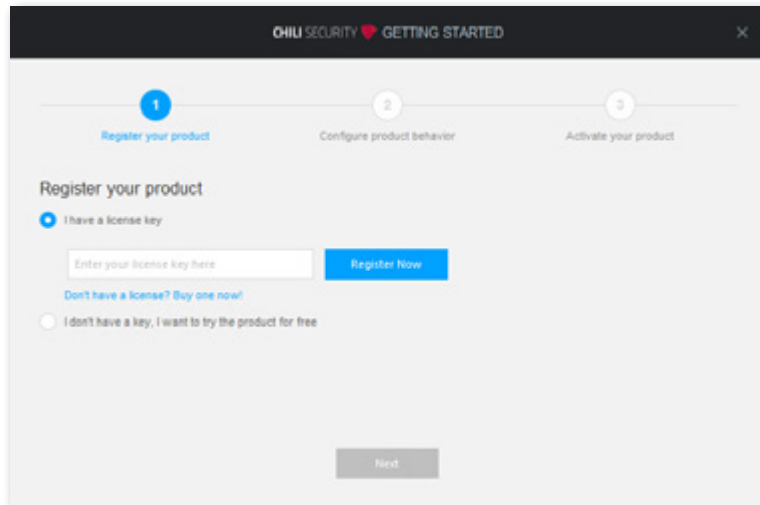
CHILI SECURITY GETTING STARTED ×

1
Register your product

2
Configure product behavior

3
Activate your product

Register your product

I have a license key

Enter your license key here

Register Now

Don't have a license? Buy one now!

I don't have a key, I want to try the product for free

Next